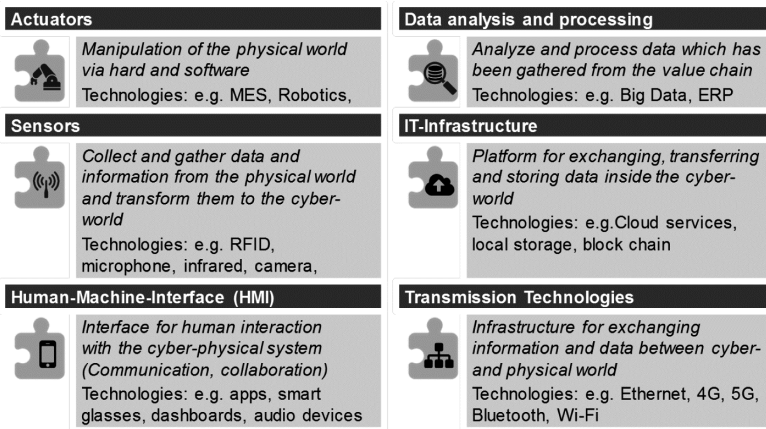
Actuators

Manipulation of the physical world via hard and software

Technologies: e.g. MES, Robotics,

Sensors

Collect and gather data and information from the physical world and transform them to the cyber-world

Technologies: e.g. RFID, microphone, infrared, camera,

Human-Machine-Interface (HMI)

Interface for human interaction with the cyber-physical system (Communication, collaboration)

Technologies: e.g. apps, smart glasses, dashboards, audio devices

Data analysis and processing

Analyze and process data which has been gathered from the value chain

Technologies: e.g. Big Data, ERP

IT-Infrastructure

Platform for exchanging, transferring and storing data inside the cyber-world

Technologies: e.g.Cloud services, local storage, block chain

Transmission Technologies

Infrastructure for exchanging information and data between cyber- and physical world

Technologies: e.g. Ethernet, 4G, 5G, Bluetooth, Wi-Fi